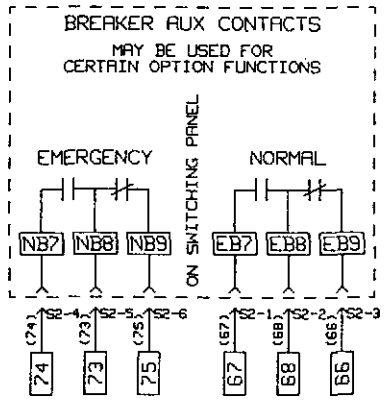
BREAKER AUX CONTACTS

MAY BE USED FOR CERTAIN OPTION FUNCTIONS

EMERGENCY

ON SWITCHING PANEL

NORMAL

NB7 NB8 NB9

EB7 EB8 EB9

(74) S2-4 (73) S2-5 (75) S2-6

(67) S2-1 (68) S2-2 (66) S2-3

74 73 75

67 68 66